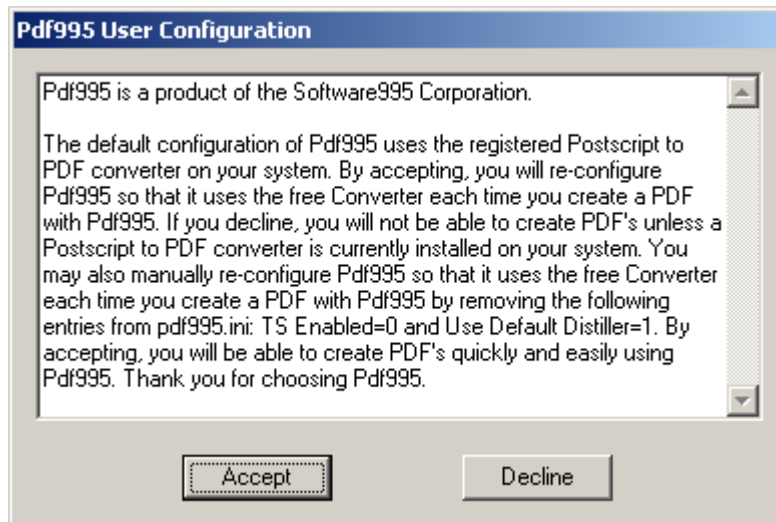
Pdf995 User Configuration

Pdf995 is a product of the Software995 Corporation.

The default configuration of Pdf995 uses the registered Postscript to PDF converter on your system. By accepting, you will re-configure Pdf995 so that it uses the free Converter each time you create a PDF with Pdf995. If you decline, you will not be able to create PDF's unless a Postscript to PDF converter is currently installed on your system. You may also manually re-configure Pdf995 so that it uses the free Converter each time you create a PDF with Pdf995 by removing the following entries from pdf995.ini: TS Enabled=0 and Use Default Distiller=1. By accepting, you will be able to create PDF's quickly and easily using Pdf995. Thank you for choosing Pdf995.

Accept

Decline